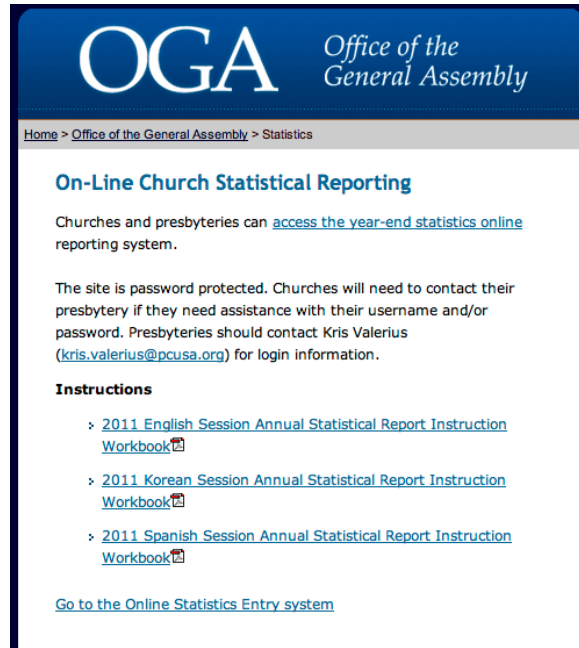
OGA Office of the General Assembly

Home > Office of the General Assembly > Statistics

On-Line Church Statistical Reporting

Churches and presbyteries can access the year-end statistics online reporting system.

The site is password protected. Churches will need to contact their presbytery if they need assistance with their username and/or password. Presbyteries should contact Kris Valerius (kris.valerius@pcusa.org) for login information.

Instructions

2011 English Session Annual Statistical Report Instruction Workbook

2011 Korean Session Annual Statistical Report Instruction Workbook

2011 Spanish Session Annual Statistical Report Instruction Workbook

Go to the Online Statistics Entry system